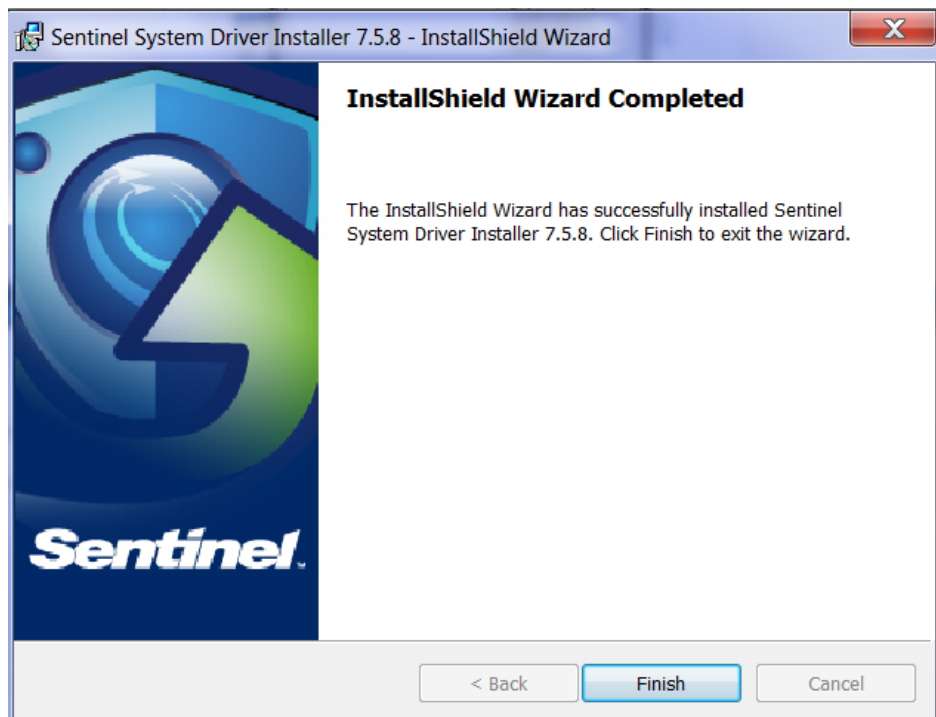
Sentinel System Driver Installer 7.5.8 - InstallShield Wizard

X

InstallShield Wizard Completed

The InstallShield Wizard has successfully installed Sentinel System Driver Installer 7.5.8. Click Finish to exit the wizard.

Sentinel

< Back

Finish

Cancel